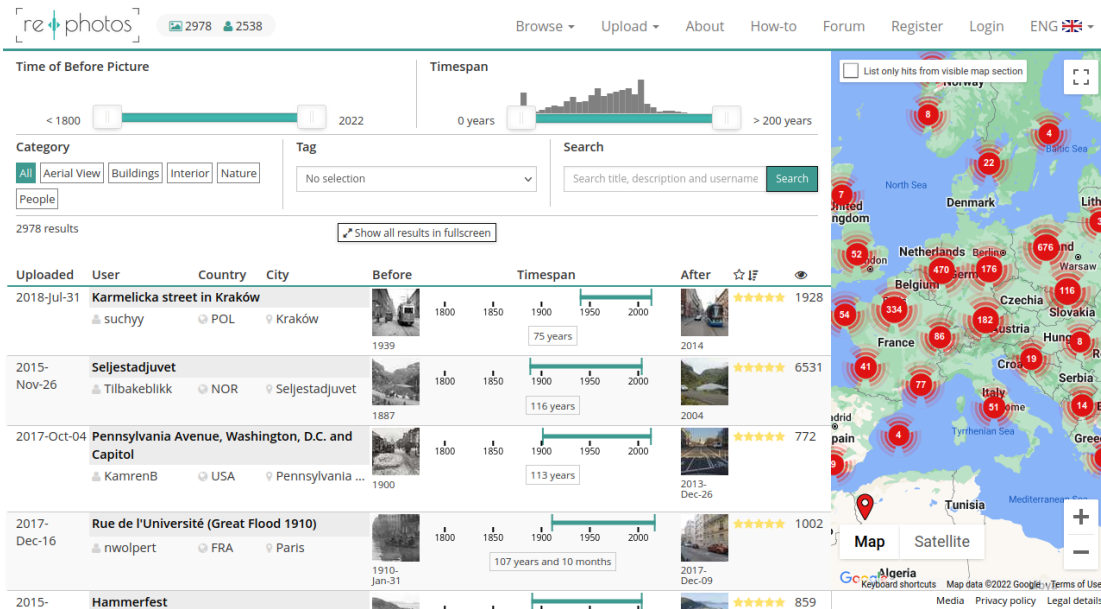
re photos 2978 2538

Browse Upload About How-to Forum Register Login ENG

Time of Before Picture

< 1800 2022

Timespan

0 years > 200 years

Category

All Aerial View Buildings Interior Nature People

Tag

No selection

Search

Search title, description and username Search

2978 results

Show all results in fullscreen

| Uploaded | User | Country | City | Before | Timespan | After | | |
|---|---|---|---|---|---|---|---|---|
| 2018-Jul-31 | Karmelicka street in Kraków suchyy | POL | Kraków | 1939 | 1800 1850 1900 1950 2000 75 years | 2014 | ★★★★★ | 1928 |
| 2015-Nov-26 | Seljestadjuvet Tilbakeblikk | NOR | Seljestadjuvet | 1887 | 1800 1850 1900 1950 2000 116 years | 2004 | ★★★★★ | 6531 |
| 2017-Oct-04 | Pennsylvania Avenue, Washington, D.C. and Capitol KamrenB | USA | Pennsylvania ... | 1900 | 1800 1850 1900 1950 2000 113 years | 2013-Dec-26 | ★★★★★ | 772 |
| 2017-Dec-16 | Rue de l'Université (Great Flood 1910) nwolpert | FRA | Paris | 1910-Jan-31 | 1800 1850 1900 1950 2000 107 years and 10 months | 2017-Dec-09 | ★★★★★ | 1002 |
| 2015- | Hammerfest | | | | | | ★★★★★ | 859 |

List only hits from visible map section

Norway 8 4 Baltic Sea 22 North Sea 7 Denmark Lith ngdom 52 don Netherlands Berlin 676 Warsaw 470 176 Belgium 116 Czechia 54 334 Slovakia 182 ustria France 86 Hung 8 19 Croa 41 77 Serbia Italy 51 ome 14 adrid pain 4 Tyrrhenian Sea Gree Tunisia Mediterranean Sea Algeria

Map Satellite

Keyboard shortcuts Map data ©2022 Google Terms of Use

Media Privacy policy Legal details